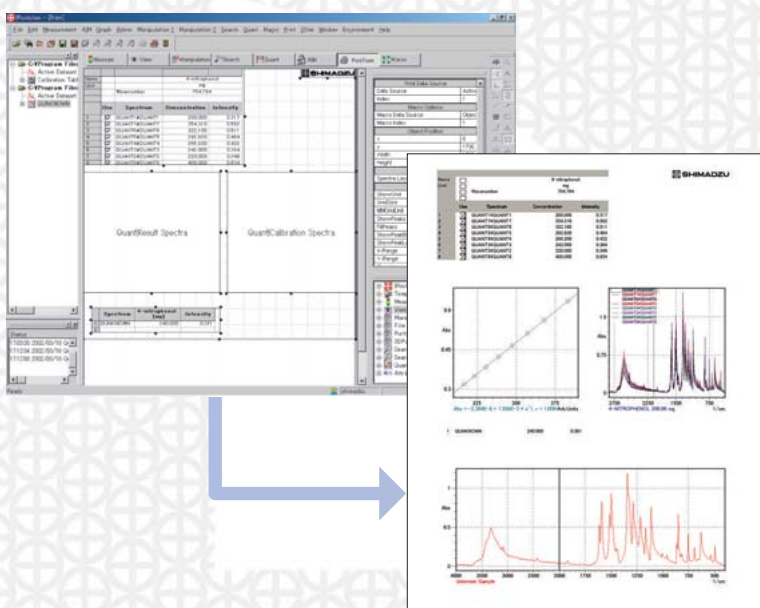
IRsolution - [Print]

File Edit Measurement KM Graph Admin Manipulation 1 Manipulation 2 Search Quant Macro Print View Window Environment Help

Measure View Manipulation Search Quant KM PostForm Macro

C:¥Program Files
Active Dataset
Calibration Tabl
C:¥Program Files
Active Dataset
QUANOWN

SHIMADZU

| Use | Spectrum | Concentration | Intensity |
|---|---|---|---|
| 1 | QUANTI¥QUANTI1 | 200.000 | 0.317 |
| 2 | QUANTI¥QUANTI2 | 264.316 | 0.502 |
| 3 | QUANTI¥QUANTI3 | 322.195 | 0.611 |
| 4 | QUANTI¥QUANTI4 | 280.000 | 0.464 |
| 5 | QUANTI¥QUANTI5 | 260.000 | 0.402 |
| 6 | QUANTI¥QUANTI6 | 340.000 | 0.554 |
| 7 | QUANTI¥QUANTI7 | 220.000 | 0.346 |
| 8 | QUANTI¥QUANTI8 | 400.000 | 0.634 |

QuantResult Spectra

QuantCalibration Spectra

| Spectrum | 4-nitrophenol [mg] | Intensity |
|---|---|---|
| QUANOWN | 240.000 | 0.381 |

Print Data Source
Data Source
Index
Macro Options
Macro Data Source
Macro Index
Object Position

Status

Ready

SHIMADZU

Name
Unit
Wavenumber
4-nitrophenol
mg
3544.764

| Use | Spectrum | Concentration | Intensity |
|---|---|---|---|
| 1 | QUANTI¥QUANTI1 | 200.000 | 0.317 |
| 2 | QUANTI¥QUANTI2 | 264.316 | 0.502 |
| 3 | QUANTI¥QUANTI3 | 322.195 | 0.611 |
| 4 | QUANTI¥QUANTI4 | 280.000 | 0.464 |
| 5 | QUANTI¥QUANTI5 | 260.000 | 0.402 |
| 6 | QUANTI¥QUANTI6 | 340.000 | 0.554 |
| 7 | QUANTI¥QUANTI7 | 220.000 | 0.346 |
| 8 | QUANTI¥QUANTI8 | 400.000 | 0.634 |

Abs
0.45
0.3
225 300 375
Abs = -2.2835-6 + 1.5950-3 * C, r = 1.000 Abs Units

4-NITROPHENOL 200.00 mg
2750 2250 1500 750
1/cm

1 QUANOWN 240.000 0.381

Abs
1
0.5
0
4000 3500 3000 2500 2000 1750 1500 1250 1000 750 500
Unknown Sample
1/cm